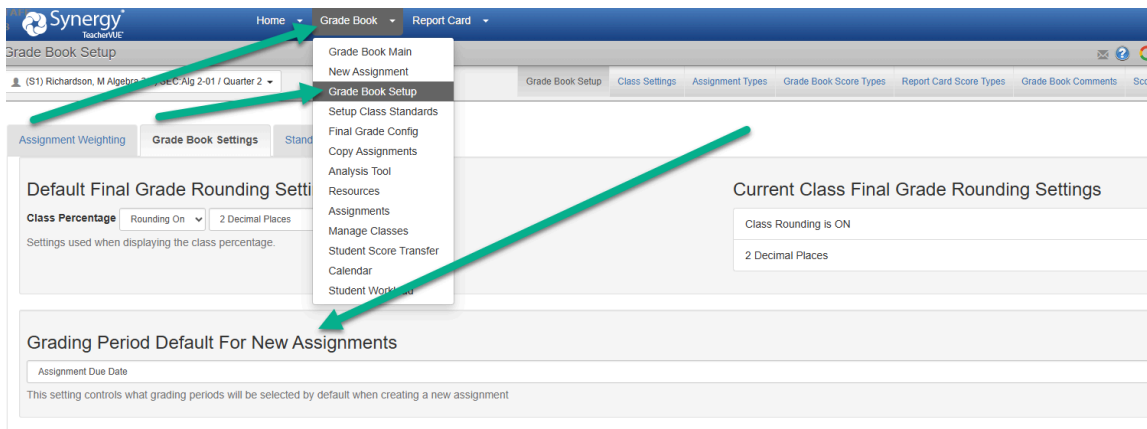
Synergy TeacherVUE

Home Grade Book Report Card

Grade Book Setup

(S1) Richardson, M Algebra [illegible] SEC:Alg 2-01 / Quarter 2

Grade Book Main
New Assignment
Grade Book Setup
Setup Class Standards
Final Grade Config
Copy Assignments
Analysis Tool
Resources
Assignments
Manage Classes
Student Score Transfer
Calendar
Student Work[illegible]

Grade Book Setup | Class Settings | Assignment Types | Grade Book Score Types | Report Card Score Types | Grade Book Comments | Sc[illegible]

Assignment Weighting | Grade Book Settings | Stand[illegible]

Default Final Grade Rounding Setti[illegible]

Class Percentage Rounding On 2 Decimal Places

Settings used when displaying the class percentage.

Current Class Final Grade Rounding Settings

Class Rounding is ON

2 Decimal Places

Grading Period Default For New Assignments

Assignment Due Date

This setting controls what grading periods will be selected by default when creating a new assignment